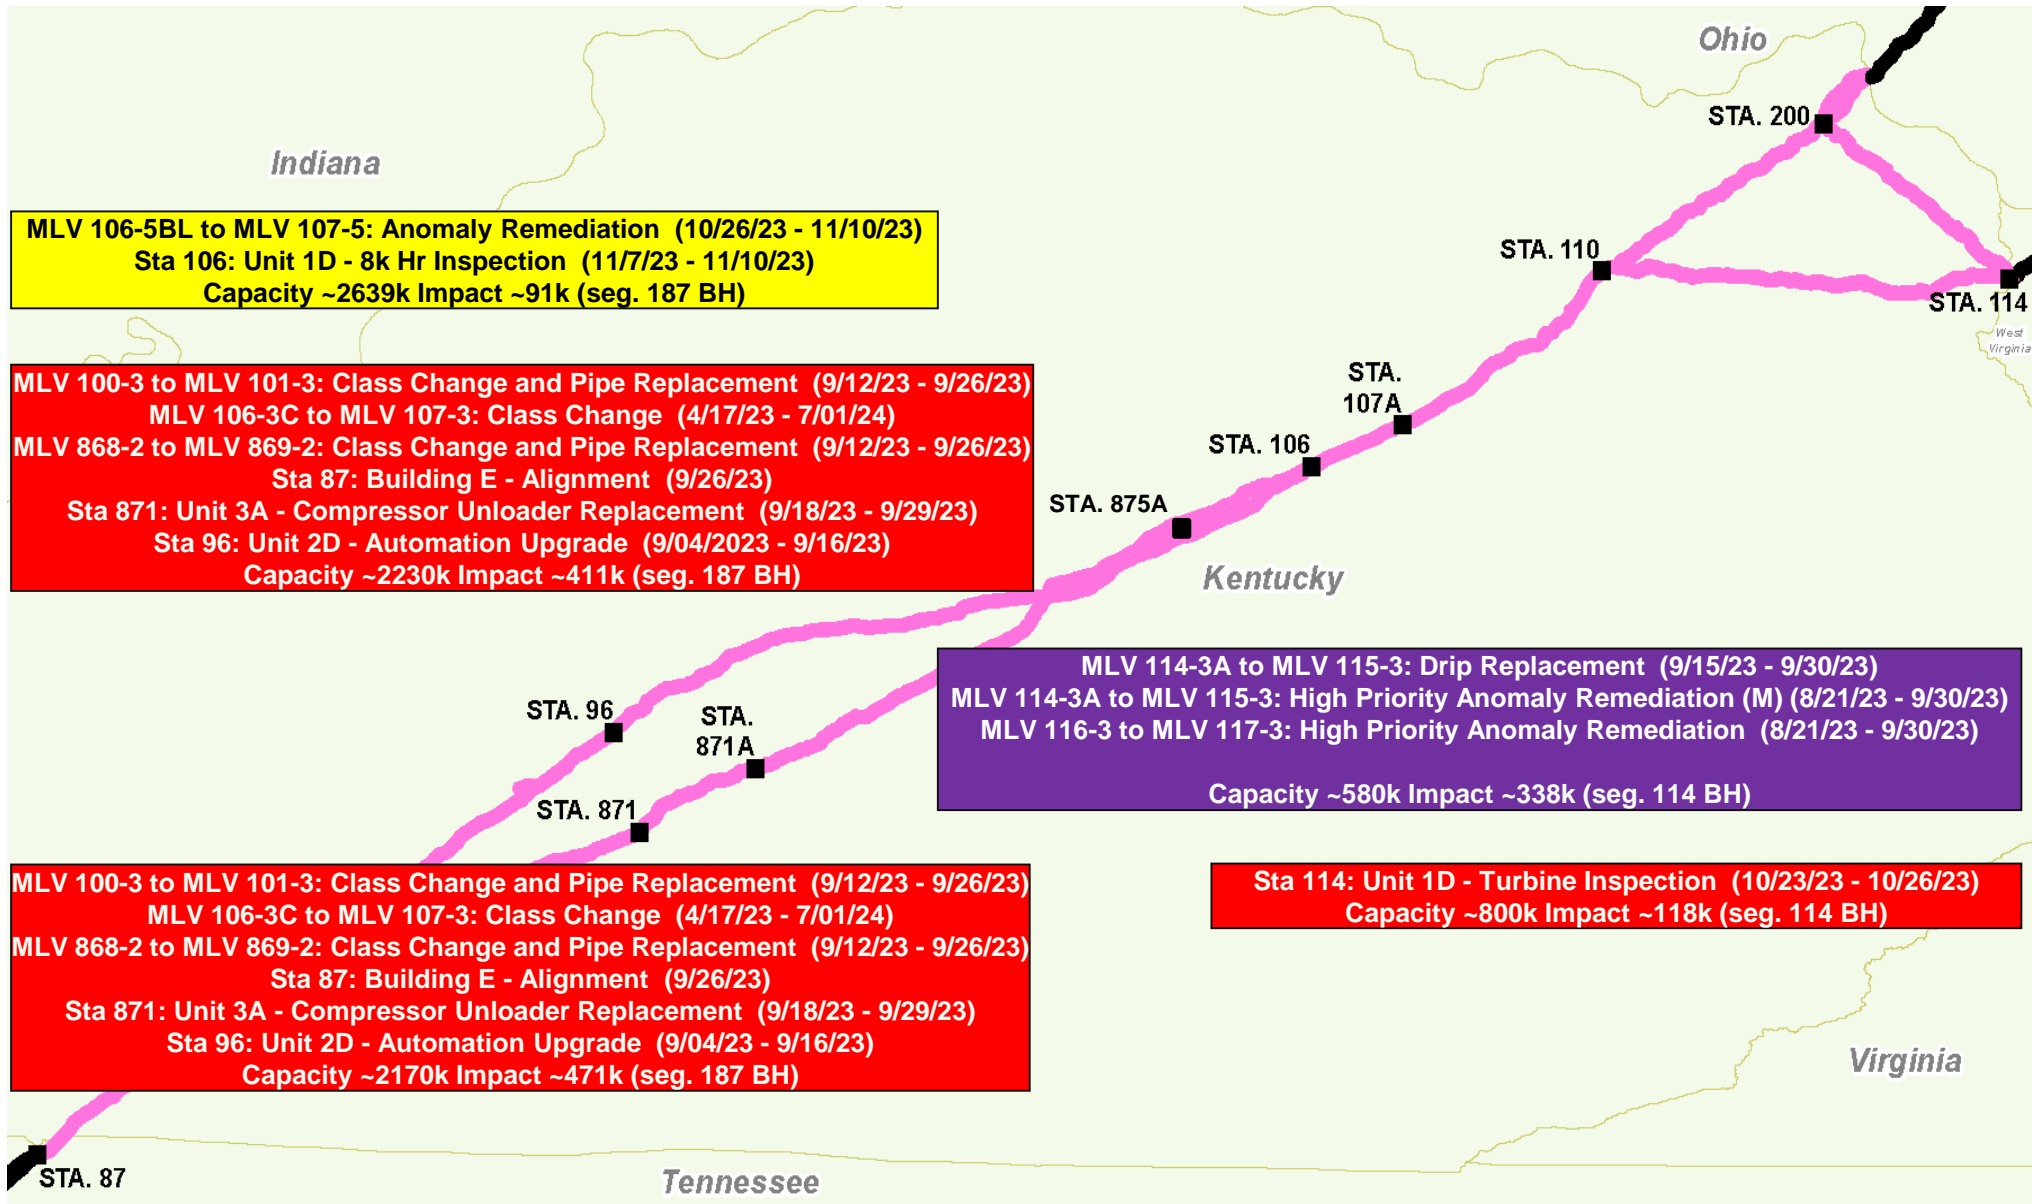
Ohio

STA. 200

Indiana

MLV 106-5BL to MLV 107-5: Anomaly Remediation (10/26/23 - 11/10/23)
Sta 106: Unit 1D - 8k Hr Inspection (11/7/23 - 11/10/23)
Capacity ~2639k Impact ~91k (seg. 187 BH)

STA. 110

STA. 114

West Virginia

MLV 100-3 to MLV 101-3: Class Change and Pipe Replacement (9/12/23 - 9/26/23)
MLV 106-3C to MLV 107-3: Class Change (4/17/23 - 7/01/24)
MLV 868-2 to MLV 869-2: Class Change and Pipe Replacement (9/12/23 - 9/26/23)
Sta 87: Building E - Alignment (9/26/23)
Sta 871: Unit 3A - Compressor Unloader Replacement (9/18/23 - 9/29/23)
Sta 96: Unit 2D - Automation Upgrade (9/04/2023 - 9/16/23)
Capacity ~2230k Impact ~411k (seg. 187 BH)

STA. 107A

STA. 106

STA. 875A

Kentucky

MLV 114-3A to MLV 115-3: Drip Replacement (9/15/23 - 9/30/23)
MLV 114-3A to MLV 115-3: High Priority Anomaly Remediation (M) (8/21/23 - 9/30/23)
MLV 116-3 to MLV 117-3: High Priority Anomaly Remediation (8/21/23 - 9/30/23)

Capacity ~580k Impact ~338k (seg. 114 BH)

STA. 96

STA. 871A

STA. 871

MLV 100-3 to MLV 101-3: Class Change and Pipe Replacement (9/12/23 - 9/26/23)
MLV 106-3C to MLV 107-3: Class Change (4/17/23 - 7/01/24)
MLV 868-2 to MLV 869-2: Class Change and Pipe Replacement (9/12/23 - 9/26/23)
Sta 87: Building E - Alignment (9/26/23)
Sta 871: Unit 3A - Compressor Unloader Replacement (9/18/23 - 9/29/23)
Sta 96: Unit 2D - Automation Upgrade (9/04/23 - 9/16/23)
Capacity ~2170k Impact ~471k (seg. 187 BH)

Sta 114: Unit 1D - Turbine Inspection (10/23/23 - 10/26/23)
Capacity ~800k Impact ~118k (seg. 114 BH)

Virginia

STA. 87

Tennessee